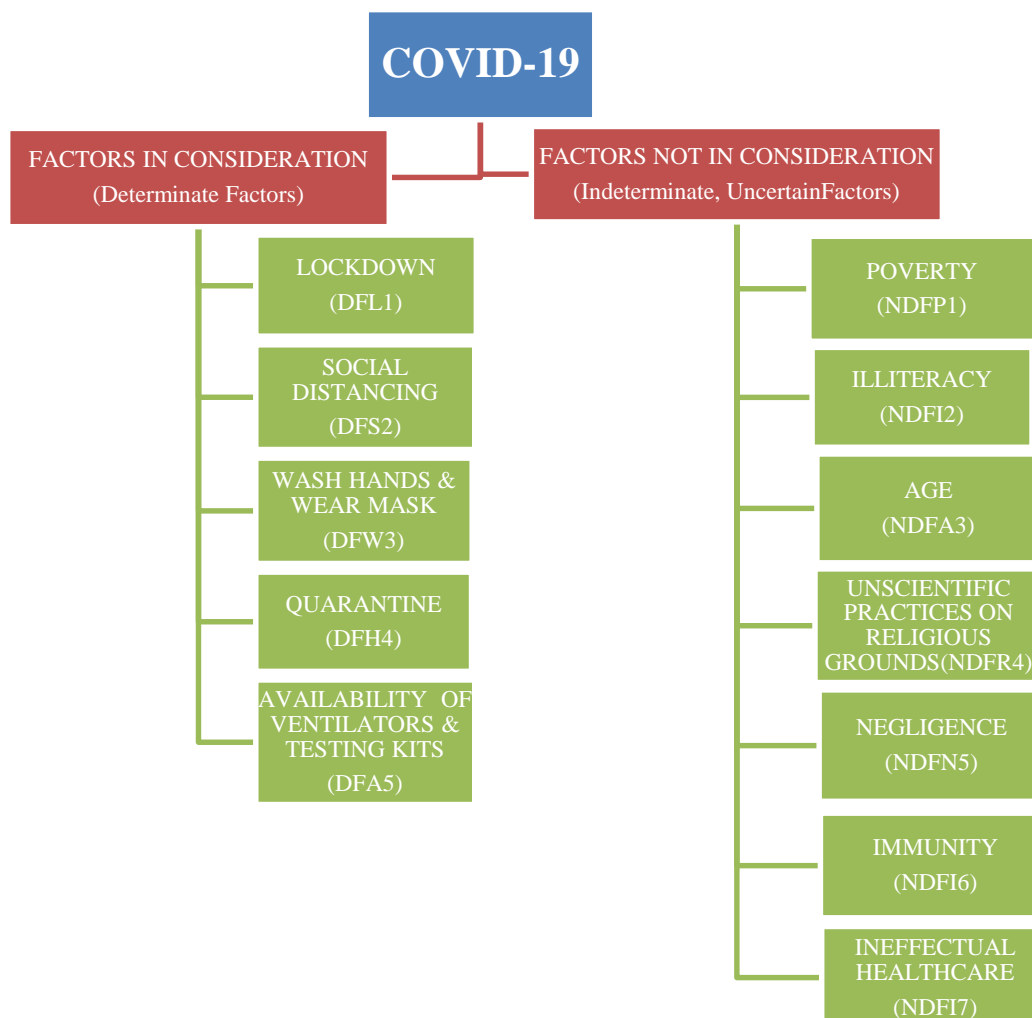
COVID-19

FACTORS IN CONSIDERATION
(Determinate Factors)

LOCKDOWN
(DFL1)

SOCIAL DISTANCING
(DFS2)

WASH HANDS & WEAR MASK
(DFW3)

QUARANTINE
(DFH4)

AVAILABILITY OF VENTILATORS & TESTING KITS
(DFA5)

FACTORS NOT IN CONSIDERATION
(Indeterminate, UncertainFactors)

POVERTY
(NDFP1)

ILLITERACY
(NDFI2)

AGE
(NDFA3)

UNSCIENTIFIC PRACTICES ON RELIGIOUS GROUNDS(NDFR4)

NEGLIGENCE
(NDFN5)

IMMUNITY
(NDFI6)

INEFFECTUAL HEALTHCARE
(NDFI7)